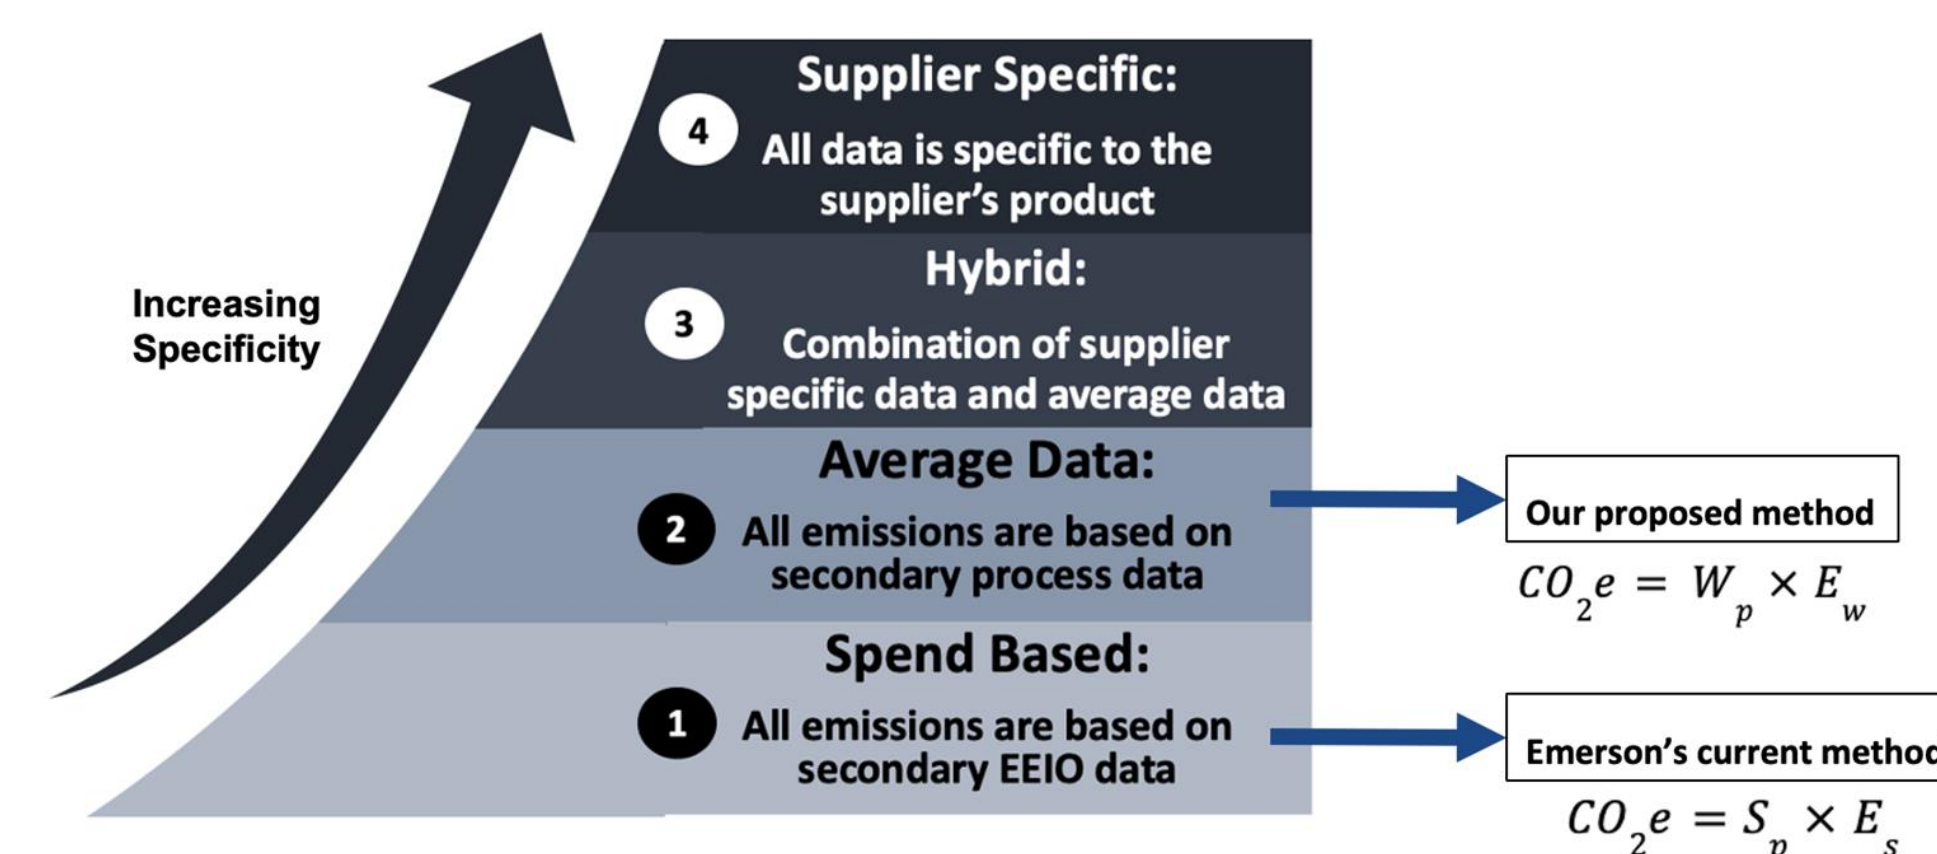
Increasing Specificity

4
Supplier Specific:
All data is specific to the supplier's product

3
Hybrid:
Combination of supplier specific data and average data

2
Average Data:
All emissions are based on secondary process data

1
Spend Based:
All emissions are based on secondary EEIO data

Our proposed method
$CO_2e = W_p \times E_w$

Emerson's current metho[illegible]
$CO_2e = S_p \times E_s$